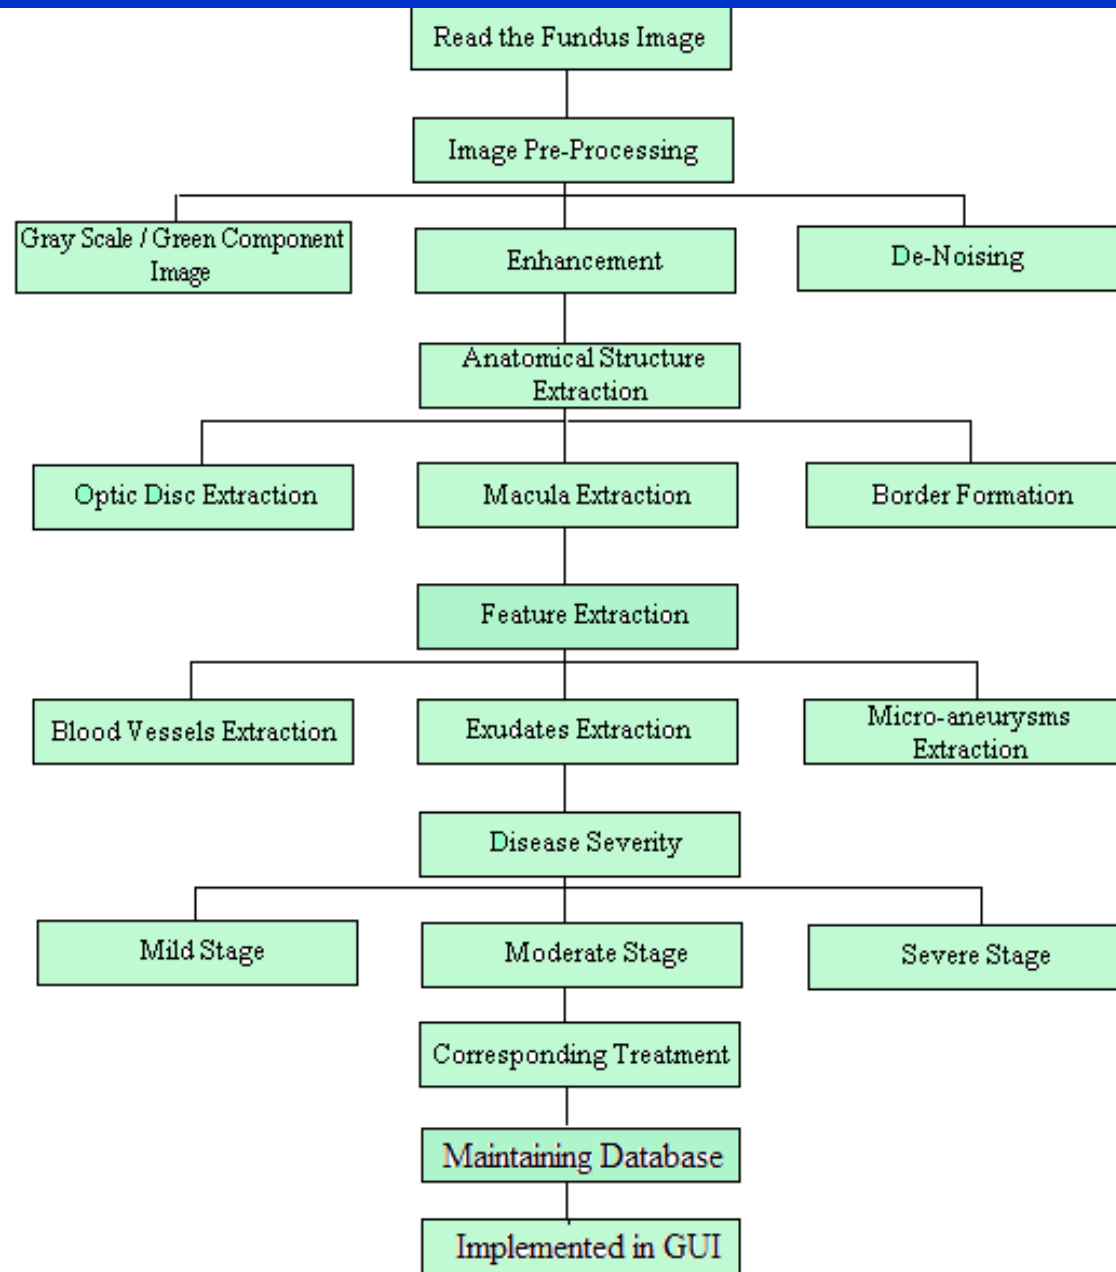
Read the Fundus Image

Image Pre-Processing

Gray Scale / Green Component Image

Enhancement

De-Noising

Anatomical Structure Extraction

Optic Disc Extraction

Macula Extraction

Border Formation

Feature Extraction

Blood Vessels Extraction

Exudates Extraction

Micro-aneurysms Extraction

Disease Severity

Mild Stage

Moderate Stage

Severe Stage

Corresponding Treatment

Maintaining Database

Implemented in GUI